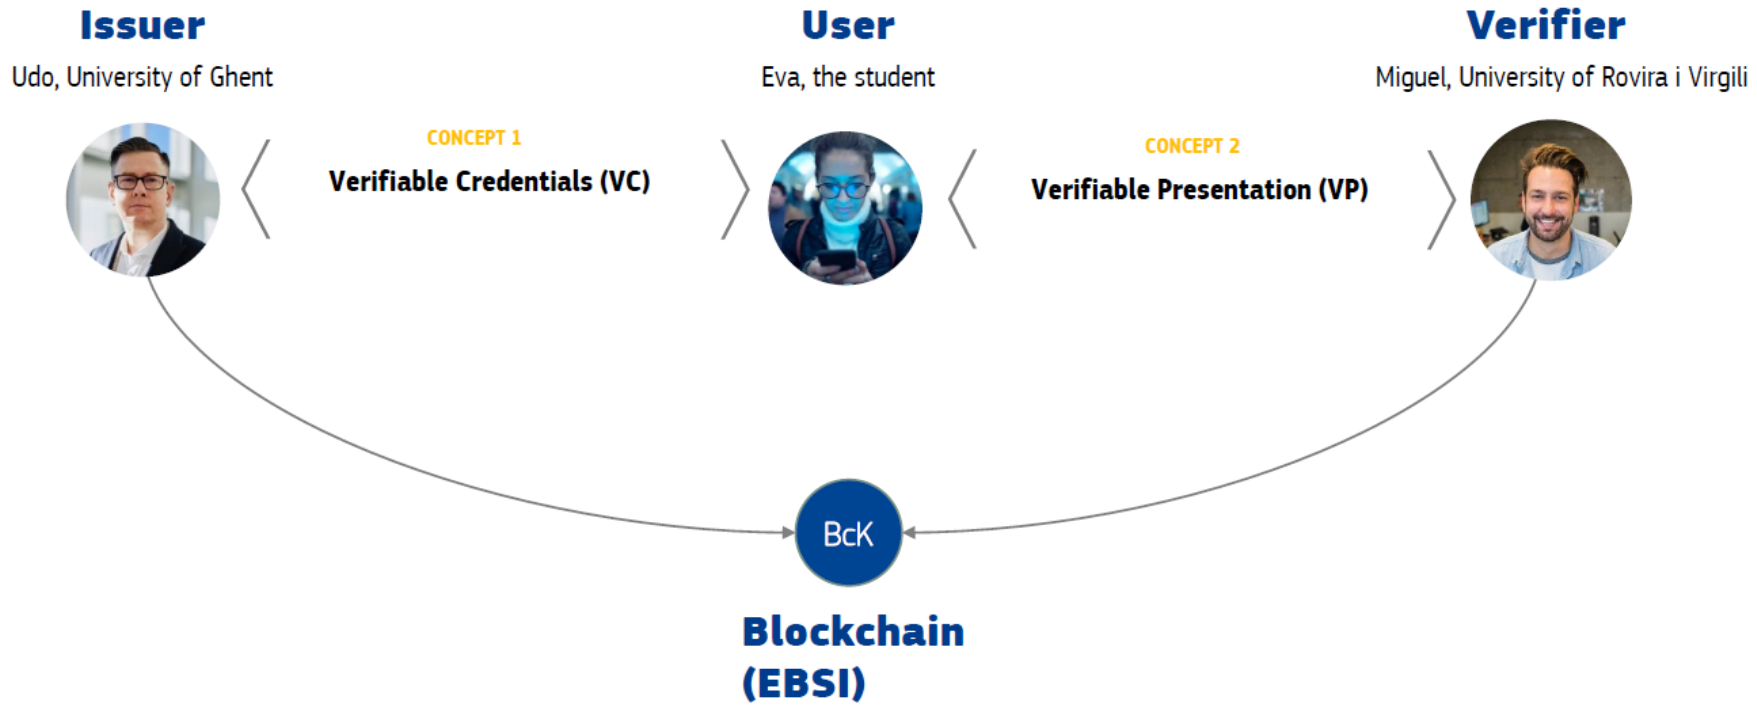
Issuer
Udo, University of Ghent

User
Eva, the student

Verifier
Miguel, University of Rovira i Virgili

CONCEPT 1
Verifiable Credentials (VC)

CONCEPT 2
Verifiable Presentation (VP)

BcK

Blockchain
(EBSI)